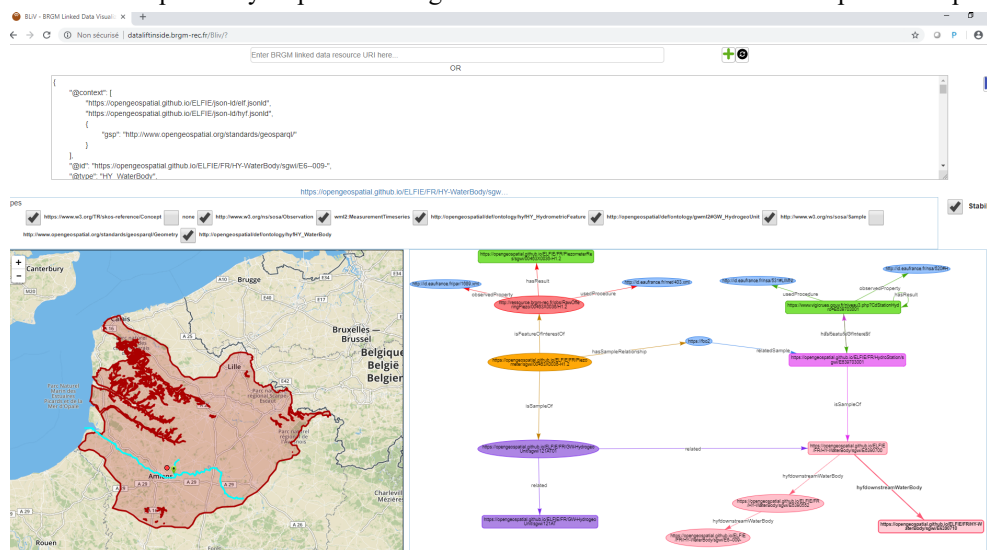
BLiV - BRGM Linked Data Visuali ×  +

Non sécurisé | dataliftinside.brgm-rec.fr/Bliv/?

Enter BRGM linked data resource URI here...

OR

{
"@context": [
"https://opengeospatial.github.io/ELFIE/json-ld/elf.jsonld",
"https://opengeospatial.github.io/ELFIE/json-ld/hyf.jsonld",
{
"gsp": "http://www.opengeospatial.org/standards/geosparql/"
}
],
"@id": "https://opengeospatial.github.io/ELFIE/FR/HY-WaterBody/sgwi/E6--009-",
"@type": "HY_WaterBody",

https://opengeospatial.github.io/ELFIE/FR/HY-WaterBody/sgw...

pes

https://www.w3.org/TR/skos-reference/Concept none http://www.w3.org/ns/sosa/Observation wml2:MeasurementTimeseries http://opengeospatial/def/ontology/hyf/HY_HydrometricFeature http://opengeospatial/def/ontology/gwml2#GW_HydrogeoUnit http://www.w3.org/ns/sosa/Sample

http://www.opengeospatial.org/standards/geosparql/Geometry http://opengeospatial/def/ontology/hyf/HY_WaterBody

Stabi

Canterbury
Brugge
Calais
Bruxelles — Brussel
Belgique België Belgien
Lille
Amiens
Charleville Mézières
Rouen

hasResult
observedProperty
usedProcedure
isFeatureOfInterestOf
hasSampleRelationship
relatedSample
usedProcedure
observedProperty
hasResult
hasFeatureOfInterest
isSampleOf
isSampleOf
related
related
hyfdownstreamWaterBody
hyfdownstreamWaterBody
hyfdownstreamWaterBody